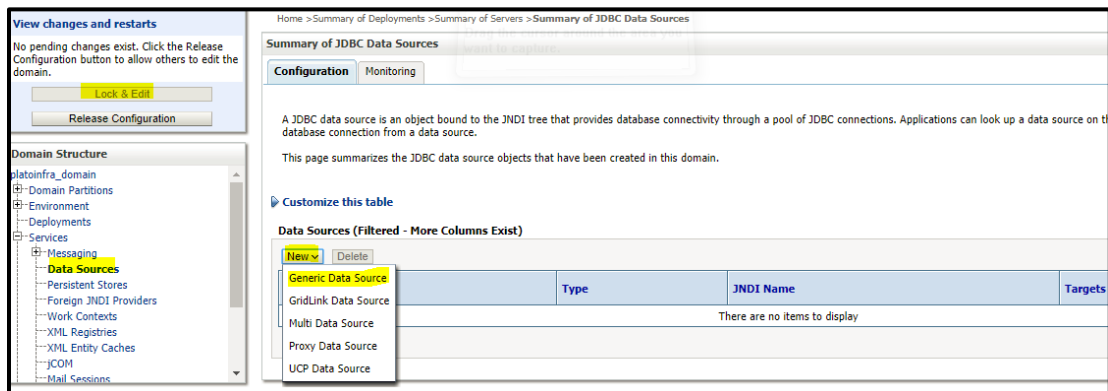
View changes and restarts

No pending changes exist. Click the Release Configuration button to allow others to edit the domain.

Lock & Edit

Release Configuration

Domain Structure

platoinfra_domain
Domain Partitions
Environment
Deployments
Services
Messaging
Data Sources
Persistent Stores
Foreign JNDI Providers
Work Contexts
XML Registries
XML Entity Caches
jCOM
Mail Sessions

Home >Summary of Deployments >Summary of Servers >Summary of JDBC Data Sources

Summary of JDBC Data Sources

Drag the cursor around the area you want to capture.

Configuration | Monitoring

A JDBC data source is an object bound to the JNDI tree that provides database connectivity through a pool of JDBC connections. Applications can look up a data source on th database connection from a data source.

This page summarizes the JDBC data source objects that have been created in this domain.

Customize this table

Data Sources (Filtered - More Columns Exist)

New | Delete

Generic Data Source
GridLink Data Source
Multi Data Source
Proxy Data Source
UCP Data Source

| Type | JNDI Name | Targets |
|---|---|---|
| | There are no items to display | |